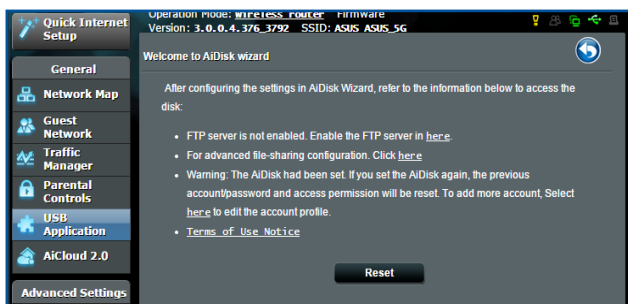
Quick Internet Setup

Operation Mode: Wireless router Firmware Version: 3.0.0.4.376_3792 SSID: ASUS ASUS_5G

General

Network Map

Guest Network

Traffic Manager

Parental Controls

USB Application

AiCloud 2.0

Advanced Settings

Welcome to AiDisk wizard

After configuring the settings in AiDisk Wizard, refer to the information below to access the disk:

- FTP server is not enabled. Enable the FTP server in here.
- For advanced file-sharing configuration. Click here
- Warning: The AiDisk had been set. If you set the AiDisk again, the previous account/password and access permission will be reset. To add more account, Select here to edit the account profile.
- Terms of Use Notice

Reset